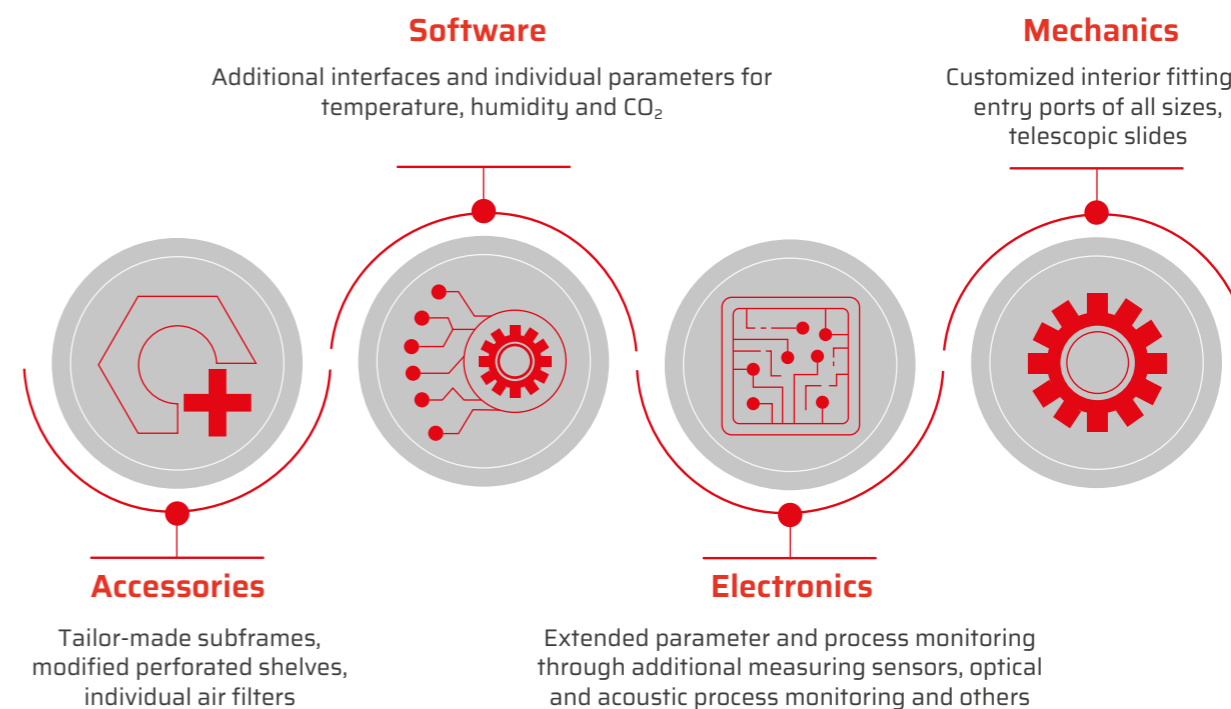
Software

Additional interfaces and individual parameters for temperature, humidity and $CO_2$

Mechanics

Customized interior fitting entry ports of all sizes, telescopic slides

Accessories

Tailor-made subframes, modified perforated shelves, individual air filters

Electronics

Extended parameter and process monitoring through additional measuring sensors, optical and acoustic process monitoring and others